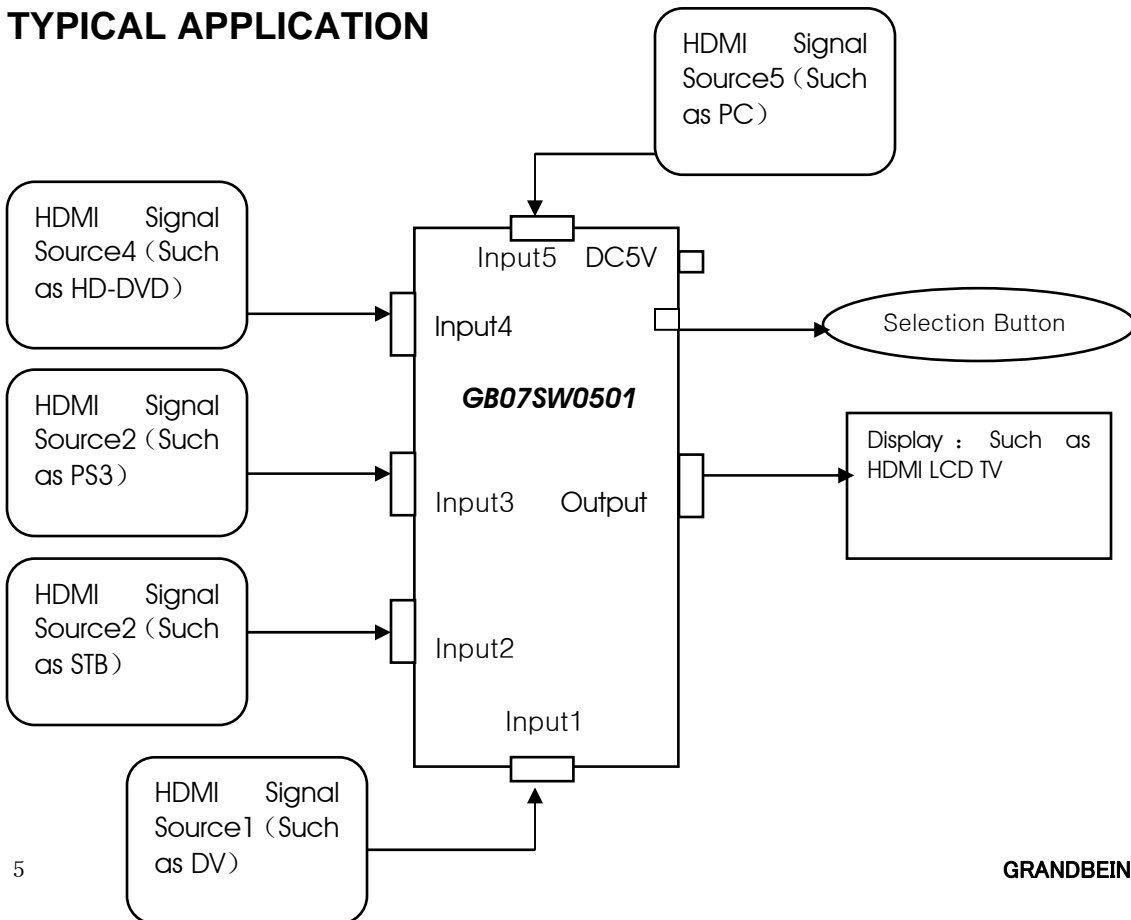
TYPICAL APPLICATION

HDMI Signal Source5（Such as PC）

HDMI Signal Source4（Such as HD-DVD）

Input5 DC5V

Input4

Selection Button

GB07SW0501

HDMI Signal Source2（Such as PS3）

Display ： Such as HDMI LCD TV

Input3 Output

HDMI Signal Source2（Such as STB）

Input2

Input1

HDMI Signal Source1（Such as DV）

5

GRANDBEIN